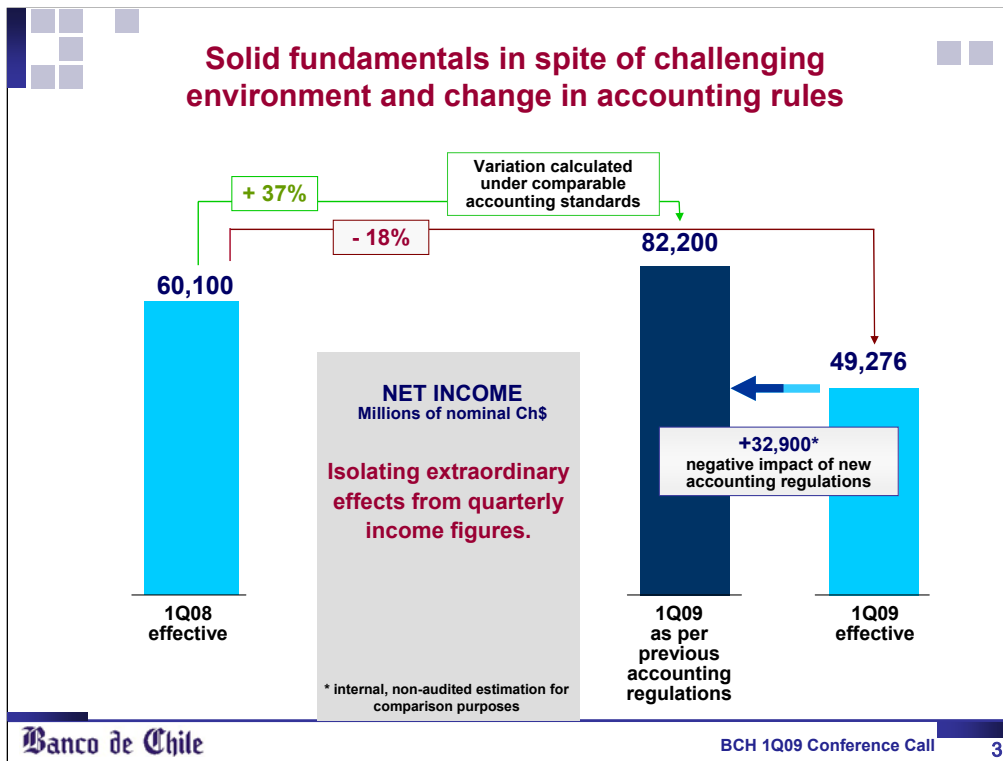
Solid fundamentals in spite of challenging environment and change in accounting rules

Variation calculated under comparable accounting standards

+ 37%

- 18%

82,200

60,100

49,276

NET INCOME
Millions of nominal Ch$

Isolating extraordinary effects from quarterly income figures.

+32,900*
negative impact of new accounting regulations

1Q08
effective

1Q09
as per previous accounting regulations

1Q09
effective

* internal, non-audited estimation for comparison purposes

Banco de Chile

BCH 1Q09 Conference Call

3